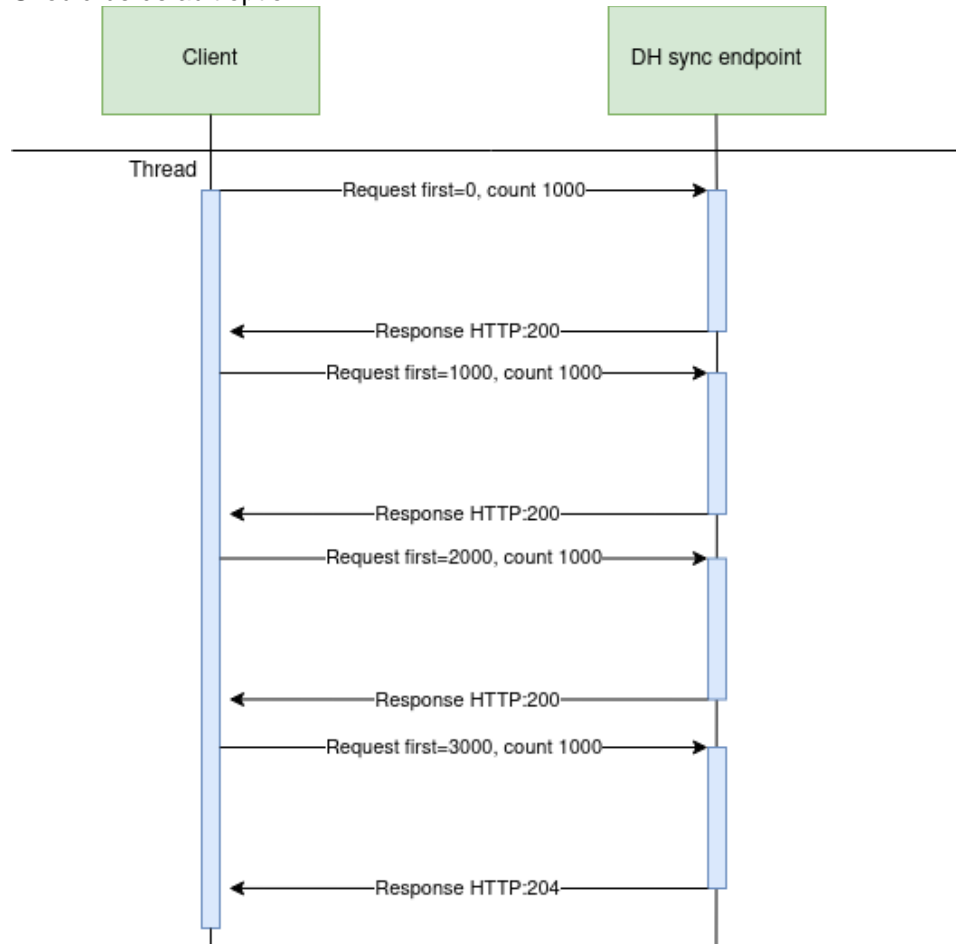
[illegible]

Client

DH sync endpoint

Thread

Request first=0, count 1000

Response HTTP:200

Request first=1000, count 1000

Response HTTP:200

Request first=2000, count 1000

Response HTTP:200

Request first=3000, count 1000

Response HTTP:204